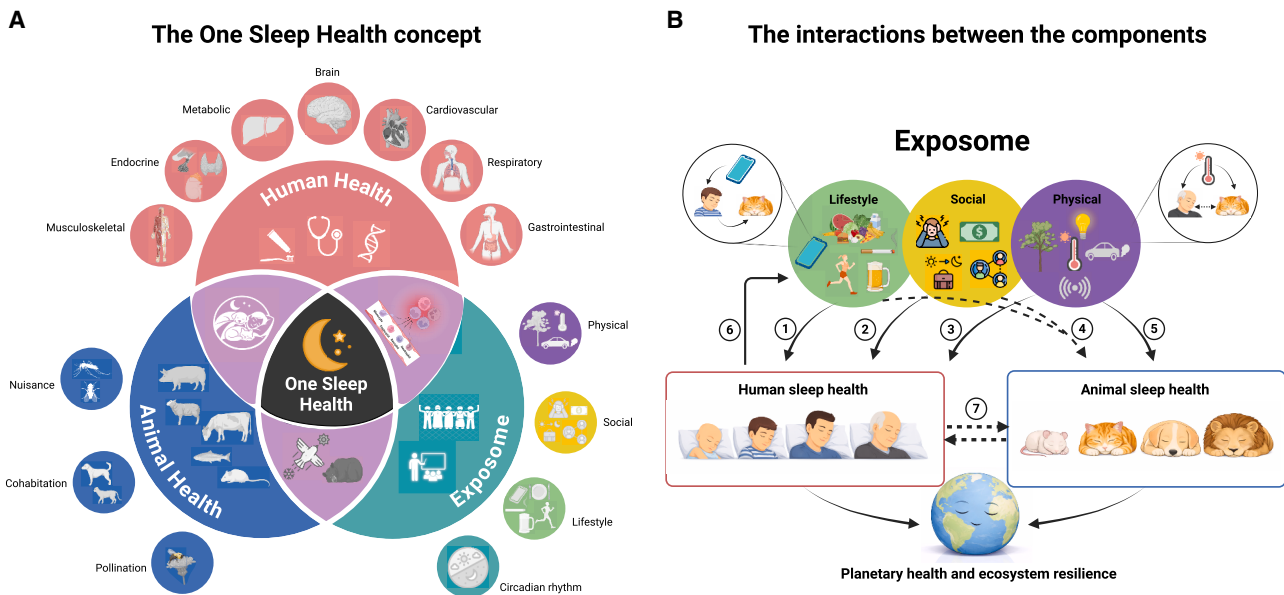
A

The One Sleep Health concept

Brain

Metabolic

Cardiovascular

Endocrine

Respiratory

Musculoskeletal

Gastrointestinal

Human Health

One Sleep Health

Animal Health

Exposome

Nuisance

Physical

Social

Cohabitation

Lifestyle

Pollination

Circadian rhythm

B

The interactions between the components

Exposome

Lifestyle

Social

Physical

6

1

2

3

4

5

Human sleep health

7

Animal sleep health

Planetary health and ecosystem resilience